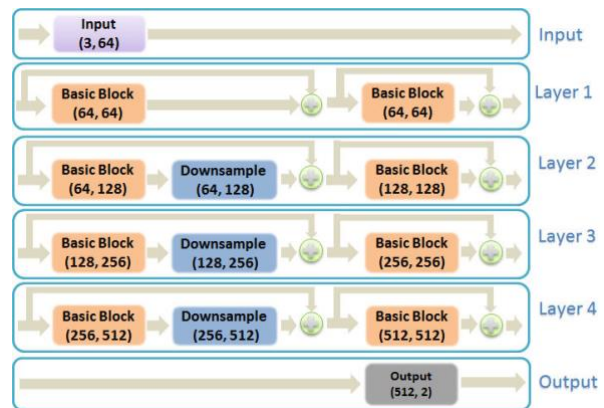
Input
(3, 64)

Input

Basic Block
(64, 64)

Basic Block
(64, 64)

Layer 1

Basic Block
(64, 128)

Downsample
(64, 128)

Basic Block
(128, 128)

Layer 2

Basic Block
(128, 256)

Downsample
(128, 256)

Basic Block
(256, 256)

Layer 3

Basic Block
(256, 512)

Downsample
(256, 512)

Basic Block
(512, 512)

Layer 4

Output
(512, 2)

Output